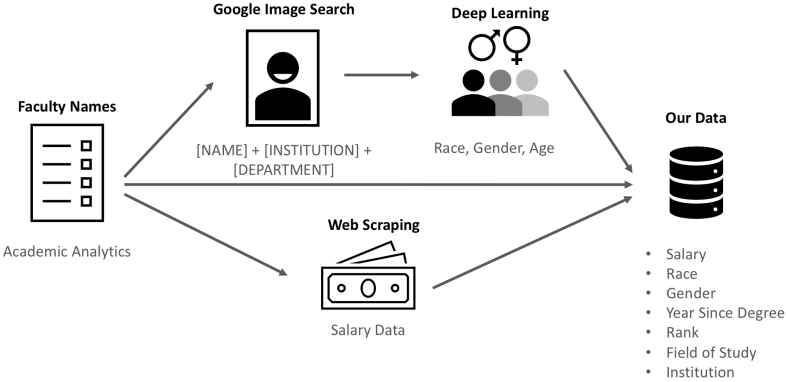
Google Image Search

Deep Learning

Faculty Names

[NAME] + [INSTITUTION] + [DEPARTMENT]

Race, Gender, Age

Our Data

Academic Analytics

Web Scraping

Salary Data

- Salary
- Race
- Gender
- Year Since Degree
- Rank
- Field of Study
- Institution